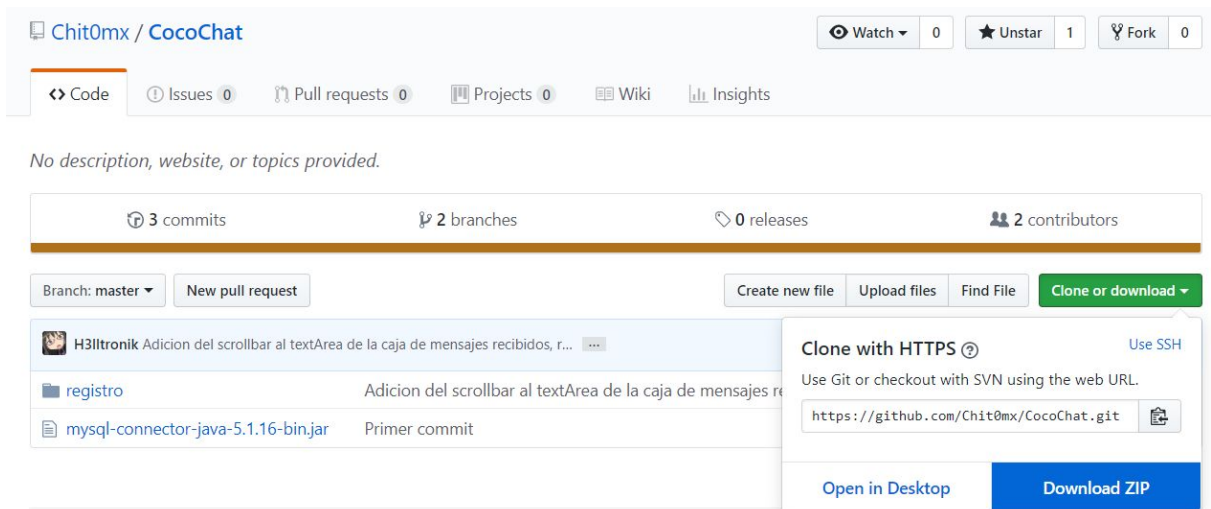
Chit0mx / CocoChat

Watch 0 Unstar 1 Fork 0

Code Issues 0 Pull requests 0 Projects 0 Wiki Insights

No description, website, or topics provided.

3 commits 2 branches 0 releases 2 contributors

Branch: master New pull request

Create new file Upload files Find File Clone or download

H3lltronik Adicion del scrollbar al textArea de la caja de mensajes recibidos, r... ...

registro Adicion del scrollbar al textArea de la caja de mensajes re

mysql-connector-java-5.1.16-bin.jar Primer commit

Clone with HTTPS Use SSH

Use Git or checkout with SVN using the web URL.

https://github.com/Chit0mx/CocoChat.git

Open in Desktop Download ZIP